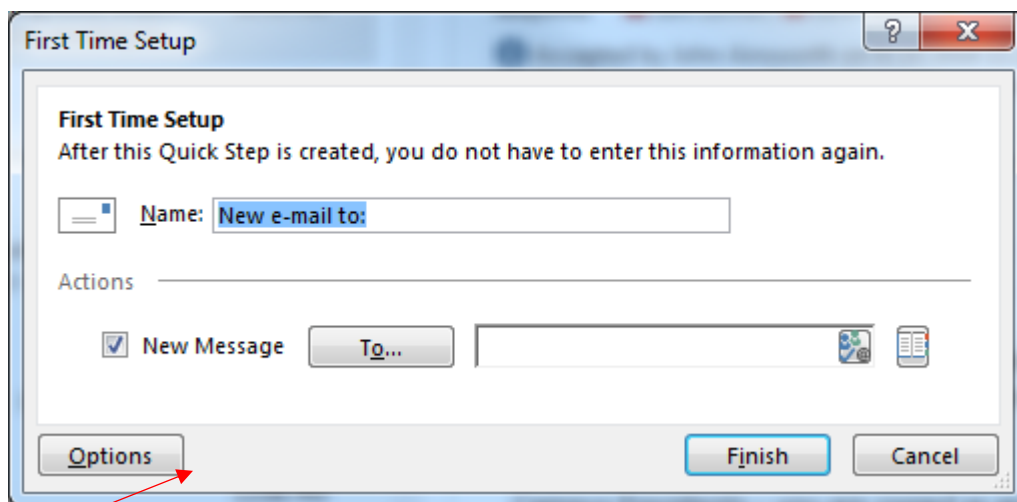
First Time Setup

?

X

First Time Setup

After this Quick Step is created, you do not have to enter this information again.

Name: New e-mail to:

Actions

New Message

To...

Options

Finish

Cancel